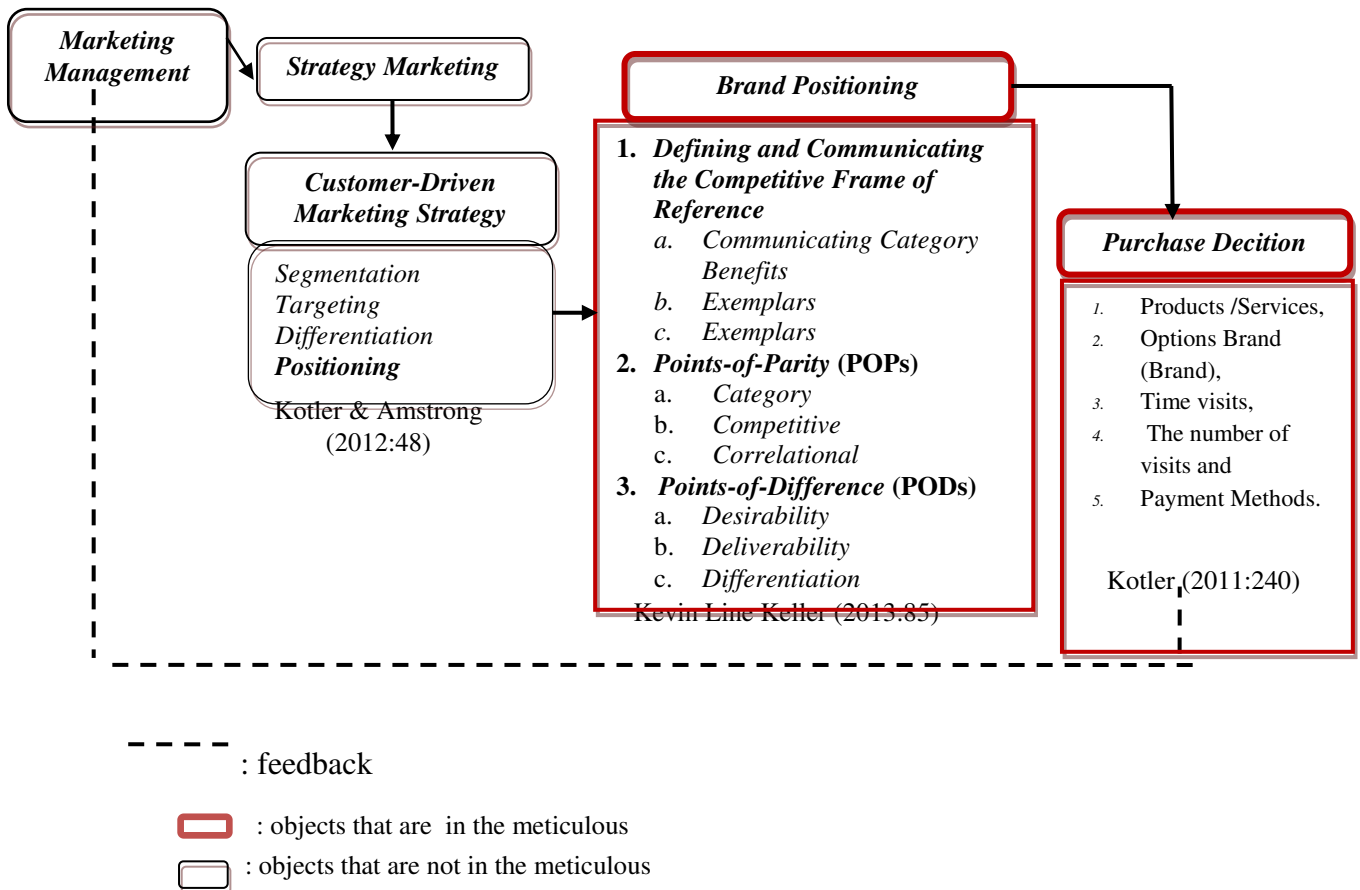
Marketing Management

Strategy Marketing

Customer-Driven Marketing Strategy

Segmentation
Targeting
Differentiation
Positioning

Kotler & Amstrong (2012:48)

Brand Positioning

1. Defining and Communicating the Competitive Frame of Reference
a. Communicating Category Benefits
b. Exemplars
c. Exemplars
2. Points-of-Parity (POPs)
a. Category
b. Competitive
c. Correlational
3. Points-of-Difference (PODs)
a. Desirability
b. Deliverability
c. Differentiation

Kevin Line Keller (2013:85)

Purchase Decition

1. Products /Services,
2. Options Brand (Brand),
3. Time visits,
4. The number of visits and
5. Payment Methods.

Kotler (2011:240)

: feedback

: objects that are in the meticulous

: objects that are not in the meticulous